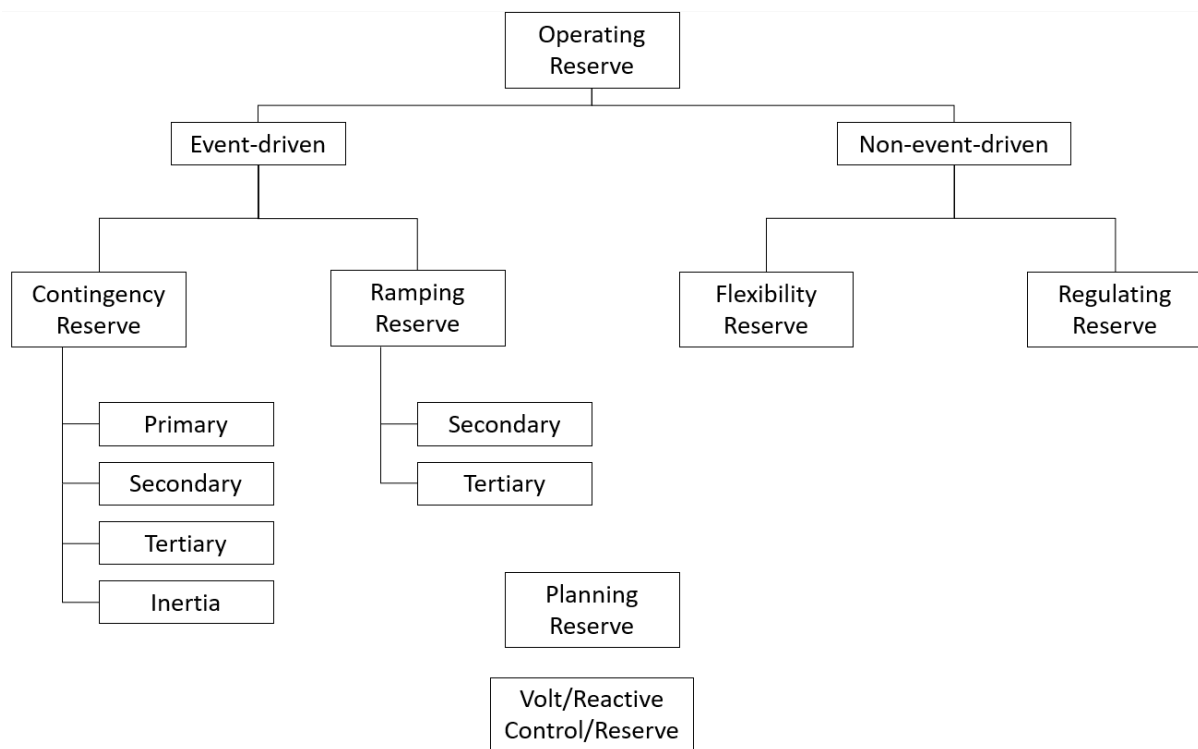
Operating Reserve

Event-driven

Non-event-driven

Contingency Reserve

Ramping Reserve

Flexibility Reserve

Regulating Reserve

Primary

Secondary

Tertiary

Inertia

Secondary

Tertiary

Planning Reserve

Volt/Reactive Control/Reserve